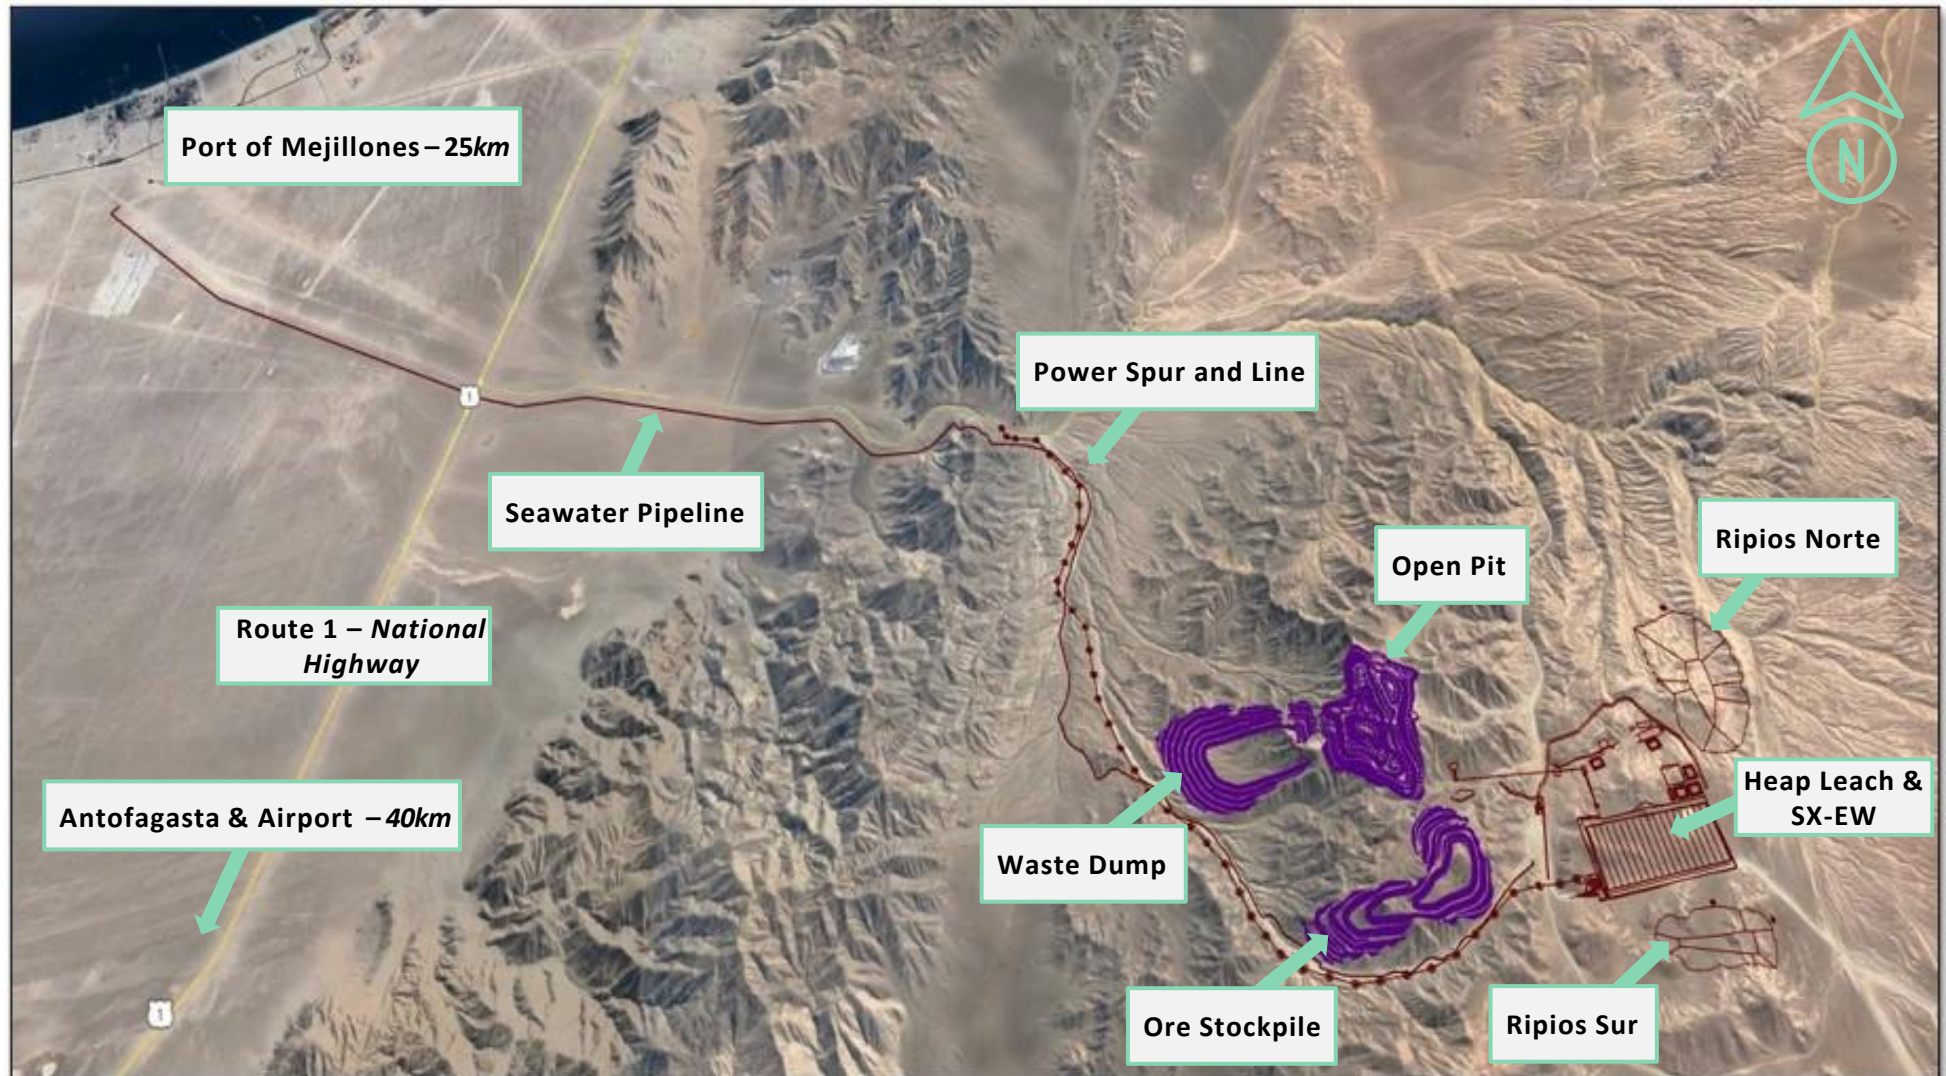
Port of Mejillones – 25km

N

Power Spur and Line

Seawater Pipeline

Ripios Norte

Open Pit

Route 1 – National Highway

Heap Leach & SX-EW

Antofagasta & Airport – 40km

Waste Dump

Ore Stockpile

Ripios Sur

1

1